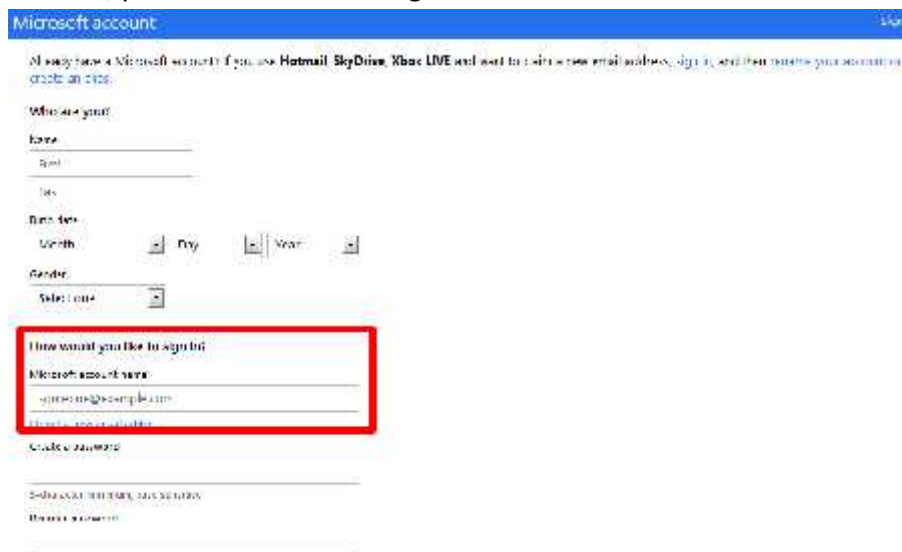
Microsoft account

Sign

Already have a Microsoft account? If you use Hotmail, SkyDrive, Xbox LIVE and want to create a new email address, sign in, and then rename your account or create an alias.

Who are you?

Name

First

Last

Birth date

Month

Day

Year

Gender

Select one

How would you like to sign in?

Microsoft account name

someone@example.com

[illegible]

Create a password

8-character minimum; case sensitive

Reenter password